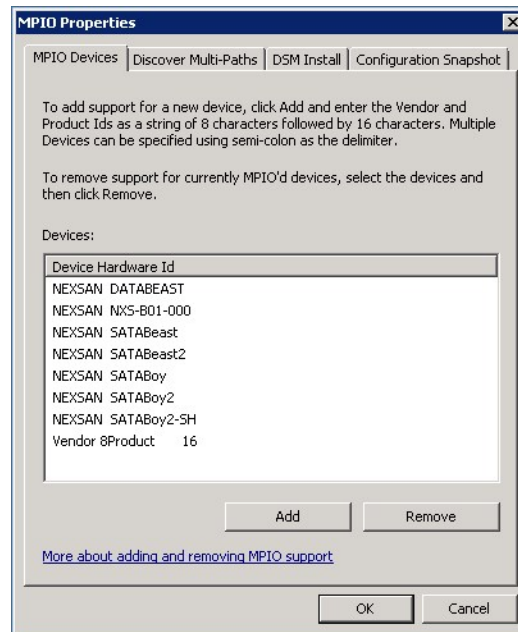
MPIO Properties

MPIO Devices | Discover Multi-Paths | DSM Install | Configuration Snapshot

To add support for a new device, click Add and enter the Vendor and Product Ids as a string of 8 characters followed by 16 characters. Multiple Devices can be specified using semi-colon as the delimiter.

To remove support for currently MPIO'd devices, select the devices and then click Remove.

Devices:

Device Hardware Id
NEXSAN DATABEAST
NEXSAN NXS-B01-000
NEXSAN SATABeast
NEXSAN SATABeast2
NEXSAN SATABoy
NEXSAN SATABoy2
NEXSAN SATABoy2-SH
Vendor 8Product 16

Add
Remove

More about adding and removing MPIO support

OK
Cancel